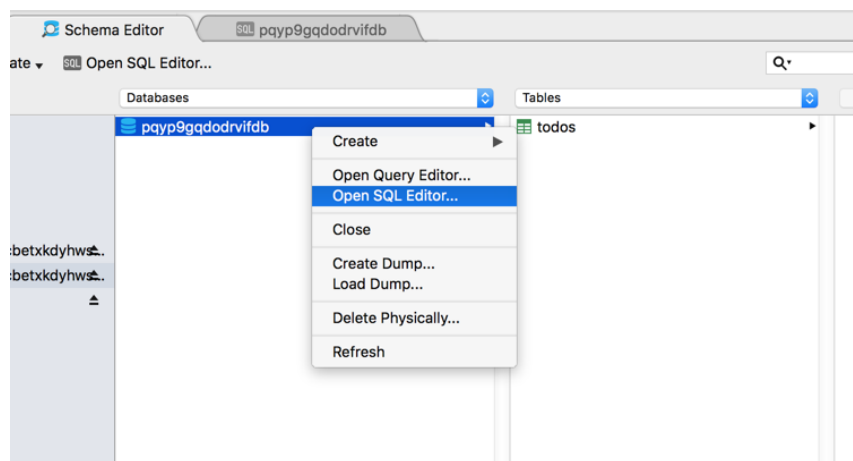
Schema Editor
SQL pqyp9gqdodrvifdb
ate ▾ SQL Open SQL Editor...
Databases
Tables
pqyp9gqdodrvifdb
todos
Create
Open Query Editor...
Open SQL Editor...
Close
Create Dump...
Load Dump...
Delete Physically...
Refresh
:betxkdyhws...
:betxkdyhws...